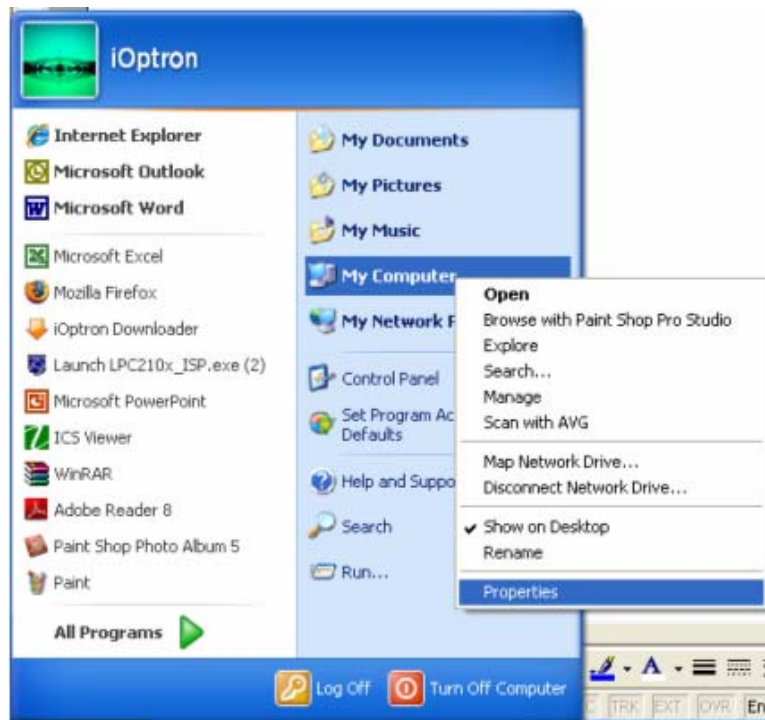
iOptron

Internet Explorer
Microsoft Outlook
Microsoft Word
Microsoft Excel
Mozilla Firefox
iOptron Downloader
Launch LPC210x_ISP.exe (2)
Microsoft PowerPoint
ICS Viewer
WinRAR
Adobe Reader 8
Paint Shop Photo Album 5
Paint

All Programs

My Documents
My Pictures
My Music
My Computer
My Network P
Control Panel
Set Program Ac Defaults
Help and Suppo
Search
Run...

Open
Browse with Paint Shop Pro Studio
Explore
Search...
Manage
Scan with AVG
Map Network Drive...
Disconnect Network Drive...
Show on Desktop
Rename
Properties

Log Off
Turn Off Computer

C TRK EXT OVR En